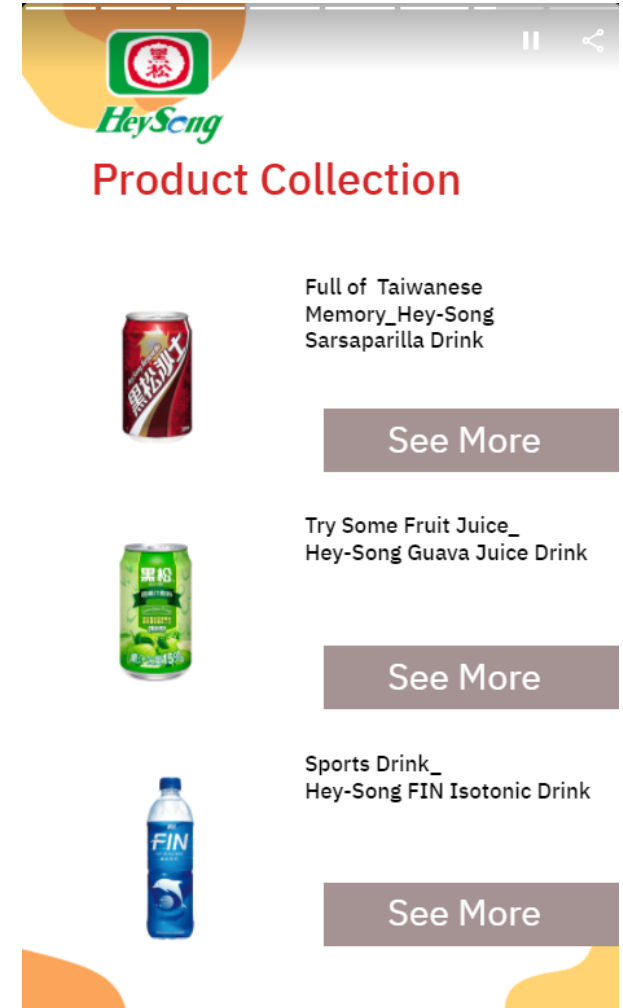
黑松
HeySong

Product Collection

黑松沙士

Full of Taiwanese Memory_Hey-Song Sarsaparilla Drink

See More

黑松

Try Some Fruit Juice_ Hey-Song Guava Juice Drink

See More

FIN

Sports Drink_ Hey-Song FIN Isotonic Drink

See More